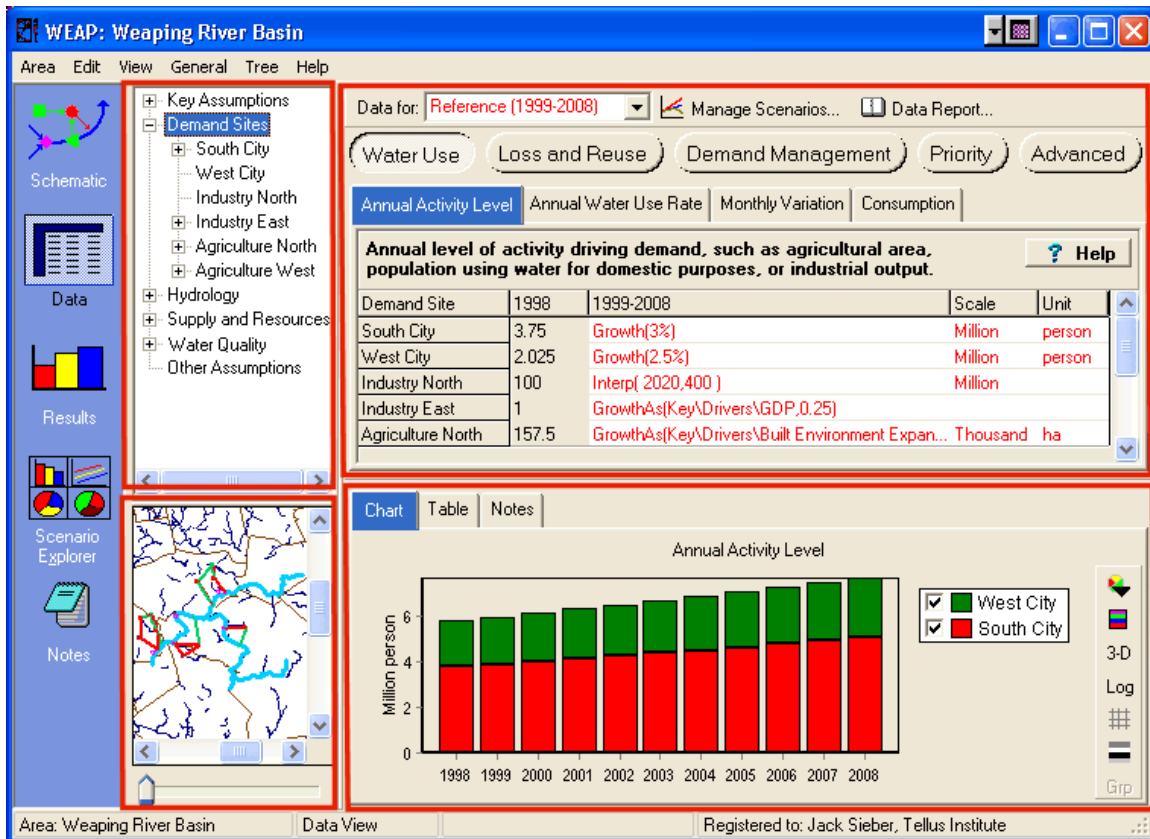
WEAP: Weaping River Basin

Area Edit View General Tree Help

Schematic

Data

Results

Scenario Explorer

Notes

Key Assumptions
Demand Sites
South City
West City
Industry North
Industry East
Agriculture North
Agriculture West
Hydrology
Supply and Resources
Water Quality
Other Assumptions

Data for: Reference (1999-2008) Manage Scenarios... Data Report...

Water Use Loss and Reuse Demand Management Priority Advanced

Annual Activity Level Annual Water Use Rate Monthly Variation Consumption

Annual level of activity driving demand, such as agricultural area, population using water for domestic purposes, or industrial output.

Help

| Demand Site | 1998 | 1999-2008 | Scale | Unit |
|---|---|---|---|---|
| South City | 3.75 | Growth(3%) | Million | person |
| West City | 2.025 | Growth(2.5%) | Million | person |
| Industry North | 100 | Interp( 2020,400 ) | Million | |
| Industry East | 1 | GrowthAs(Key\Drivers\GDP,0.25) | | |
| Agriculture North | 157.5 | GrowthAs(Key\Drivers\Built Environment Expan... | Thousand | ha |

Chart Table Notes

Annual Activity Level

Million person

6
4
2
0

1998 1999 2000 2001 2002 2003 2004 2005 2006 2007 2008

West City
South City

3-D
Log
Grp

Area: Weaping River Basin Data View Registered to: Jack Sieber, Tellus Institute